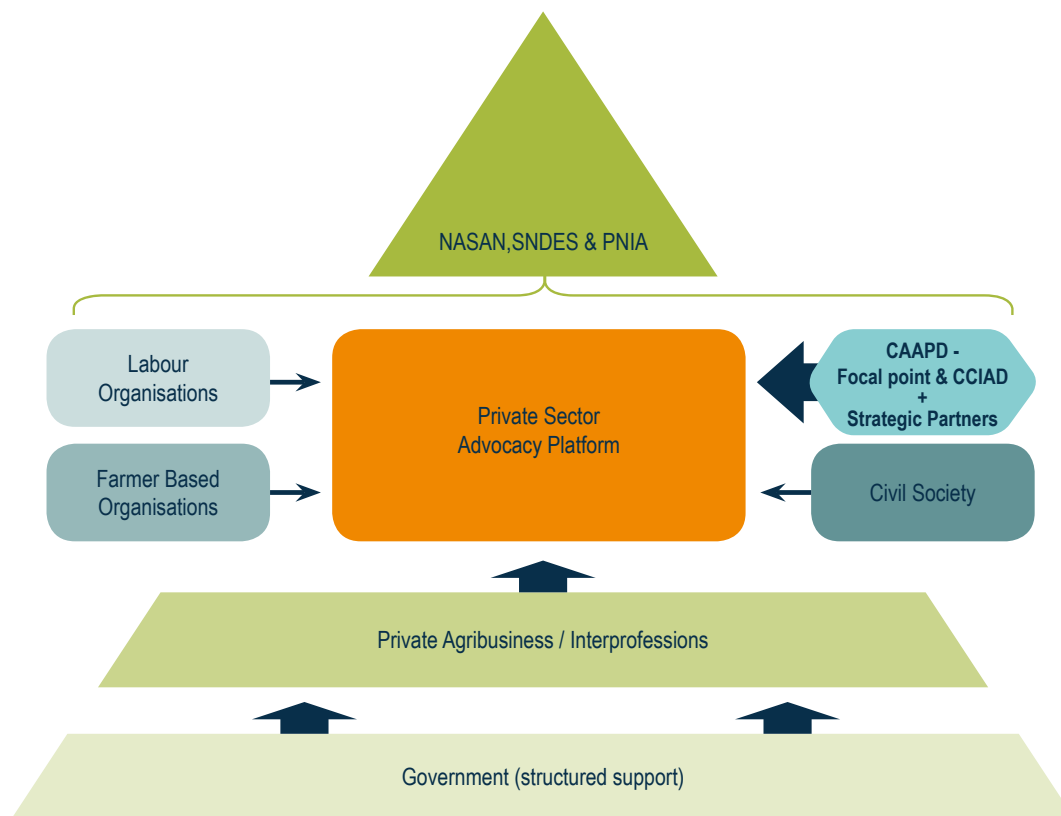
NASAN,SNDES & PNIA

Labour Organisations

Private Sector Advocacy Platform

CAAPD - Focal point & CCIAD + Strategic Partners

Farmer Based Organisations

Civil Society

Private Agribusiness / Interprofessions

Government (structured support)